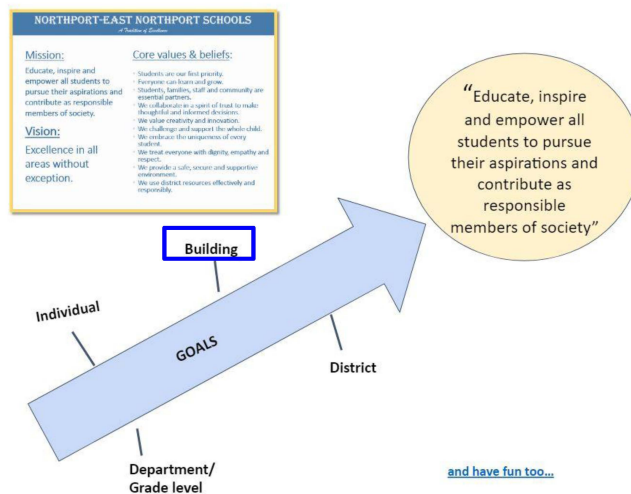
NORTHPORT-EAST NORTHPORT SCHOOLS
A Tradition of Excellence

Mission:

Educate, inspire and empower all students to pursue their aspirations and contribute as responsible members of society.

Vision:

Excellence in all areas without exception.

Core values & beliefs:

Students are our first priority.
Everyone can learn and grow.
Students, families, staff and community are essential partners.
We collaborate in a spirit of trust to make thoughtful and informed decisions.
We value creativity and innovation.
We challenge and support the whole child.
We embrace the uniqueness of every student.
We treat everyone with dignity, empathy and respect.
We provide a safe, secure and supportive environment.
We use district resources effectively and responsibly.

"Educate, inspire and empower all students to pursue their aspirations and contribute as responsible members of society"

Building

Individual

GOALS

District

Department/ Grade level

and have fun too...